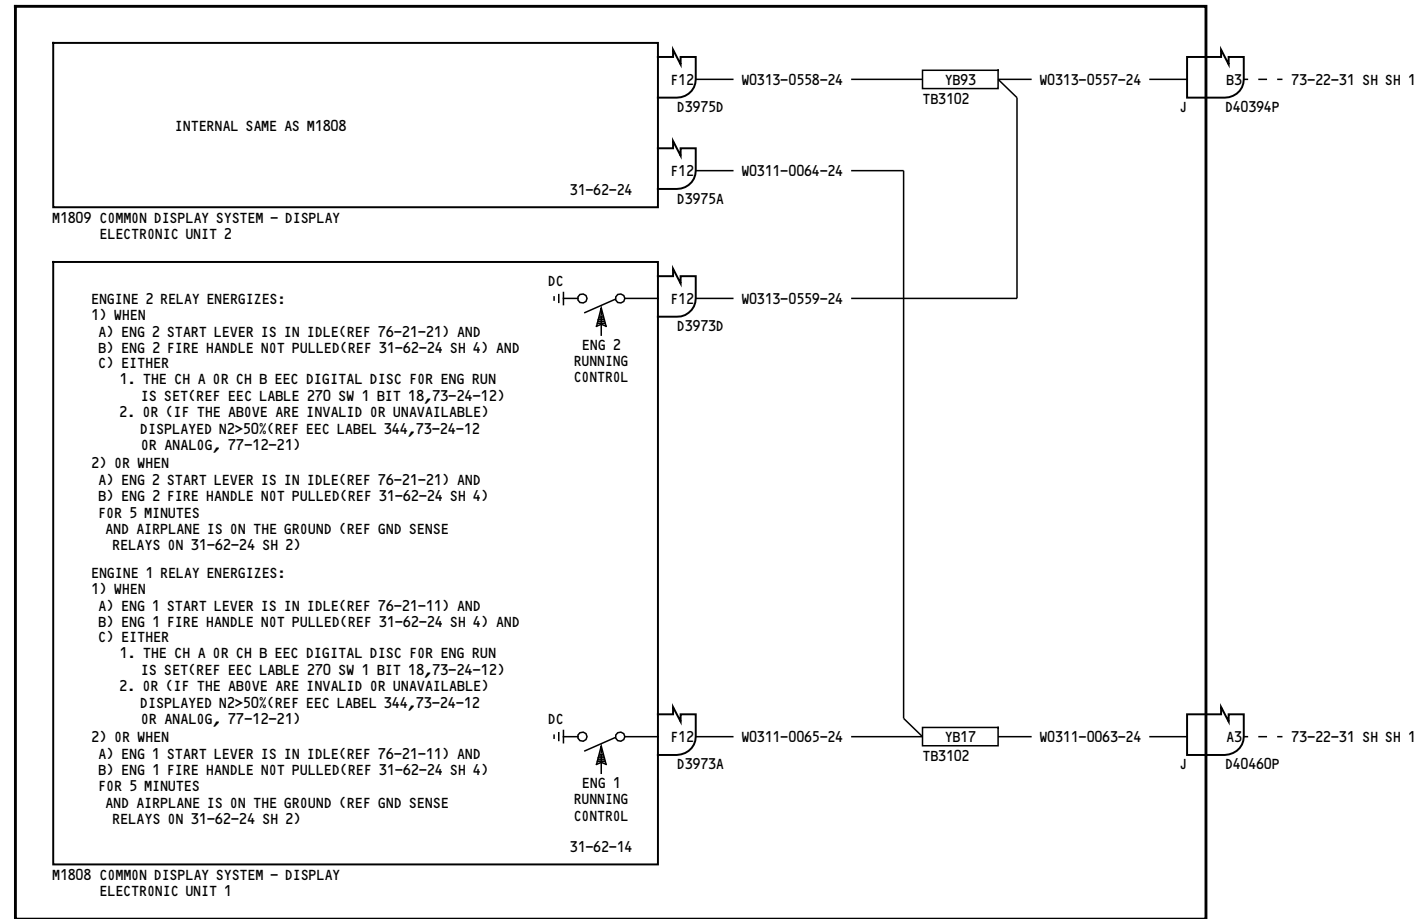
INTERNAL SAME AS M1808

31-62-24

M1809 COMMON DISPLAY SYSTEM - DISPLAY ELECTRONIC UNIT 2

F12
D3975D
W0313-0558-24
YB93
TB3102
W0313-0557-24
J
B3
D40394P
- - 73-22-31 SH SH 1

F12
D3975A
W0311-0064-24

ENGINE 2 RELAY ENERGIZES:
1) WHEN
A) ENG 2 START LEVER IS IN IDLE(REF 76-21-21) AND
B) ENG 2 FIRE HANDLE NOT PULLED(REF 31-62-24 SH 4) AND
C) EITHER
1. THE CH A OR CH B EEC DIGITAL DISC FOR ENG RUN IS SET(REF EEC LABLE 270 SW 1 BIT 18,73-24-12)
2. OR (IF THE ABOVE ARE INVALID OR UNAVAILABLE) DISPLAYED N2>50%(REF EEC LABEL 344,73-24-12 OR ANALOG, 77-12-21)
2) OR WHEN
A) ENG 2 START LEVER IS IN IDLE(REF 76-21-21) AND
B) ENG 2 FIRE HANDLE NOT PULLED(REF 31-62-24 SH 4)
FOR 5 MINUTES
AND AIRPLANE IS ON THE GROUND (REF GND SENSE RELAYS ON 31-62-24 SH 2)

DC
ENG 2
RUNNING
CONTROL

F12
D3973D
W0313-0559-24

ENGINE 1 RELAY ENERGIZES:
1) WHEN
A) ENG 1 START LEVER IS IN IDLE(REF 76-21-11) AND
B) ENG 1 FIRE HANDLE NOT PULLED(REF 31-62-24 SH 4) AND
C) EITHER
1. THE CH A OR CH B EEC DIGITAL DISC FOR ENG RUN IS SET(REF EEC LABLE 270 SW 1 BIT 18,73-24-12)
2. OR (IF THE ABOVE ARE INVALID OR UNAVAILABLE) DISPLAYED N2>50%(REF EEC LABEL 344,73-24-12 OR ANALOG, 77-12-21)
2) OR WHEN
A) ENG 1 START LEVER IS IN IDLE(REF 76-21-11) AND
B) ENG 1 FIRE HANDLE NOT PULLED(REF 31-62-24 SH 4)
FOR 5 MINUTES
AND AIRPLANE IS ON THE GROUND (REF GND SENSE RELAYS ON 31-62-24 SH 2)

DC
ENG 1
RUNNING
CONTROL

F12
D3973A
W0311-0065-24
YB17
TB3102
W0311-0063-24
J
A3
D40460P
- - 73-22-31 SH SH 1

31-62-14

M1808 COMMON DISPLAY SYSTEM - DISPLAY ELECTRONIC UNIT 1